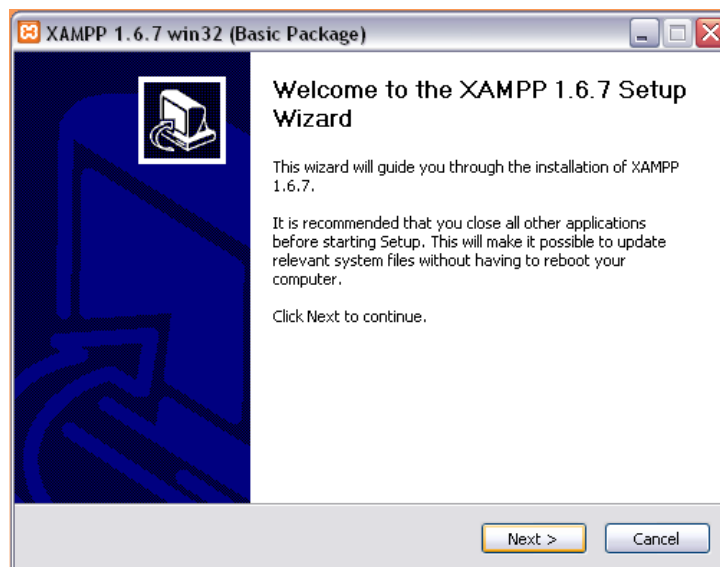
XAMPP 1.6.7 win32 (Basic Package)

Welcome to the XAMPP 1.6.7 Setup Wizard

This wizard will guide you through the installation of XAMPP 1.6.7.

It is recommended that you close all other applications before starting Setup. This will make it possible to update relevant system files without having to reboot your computer.

Click Next to continue.

Next >
Cancel